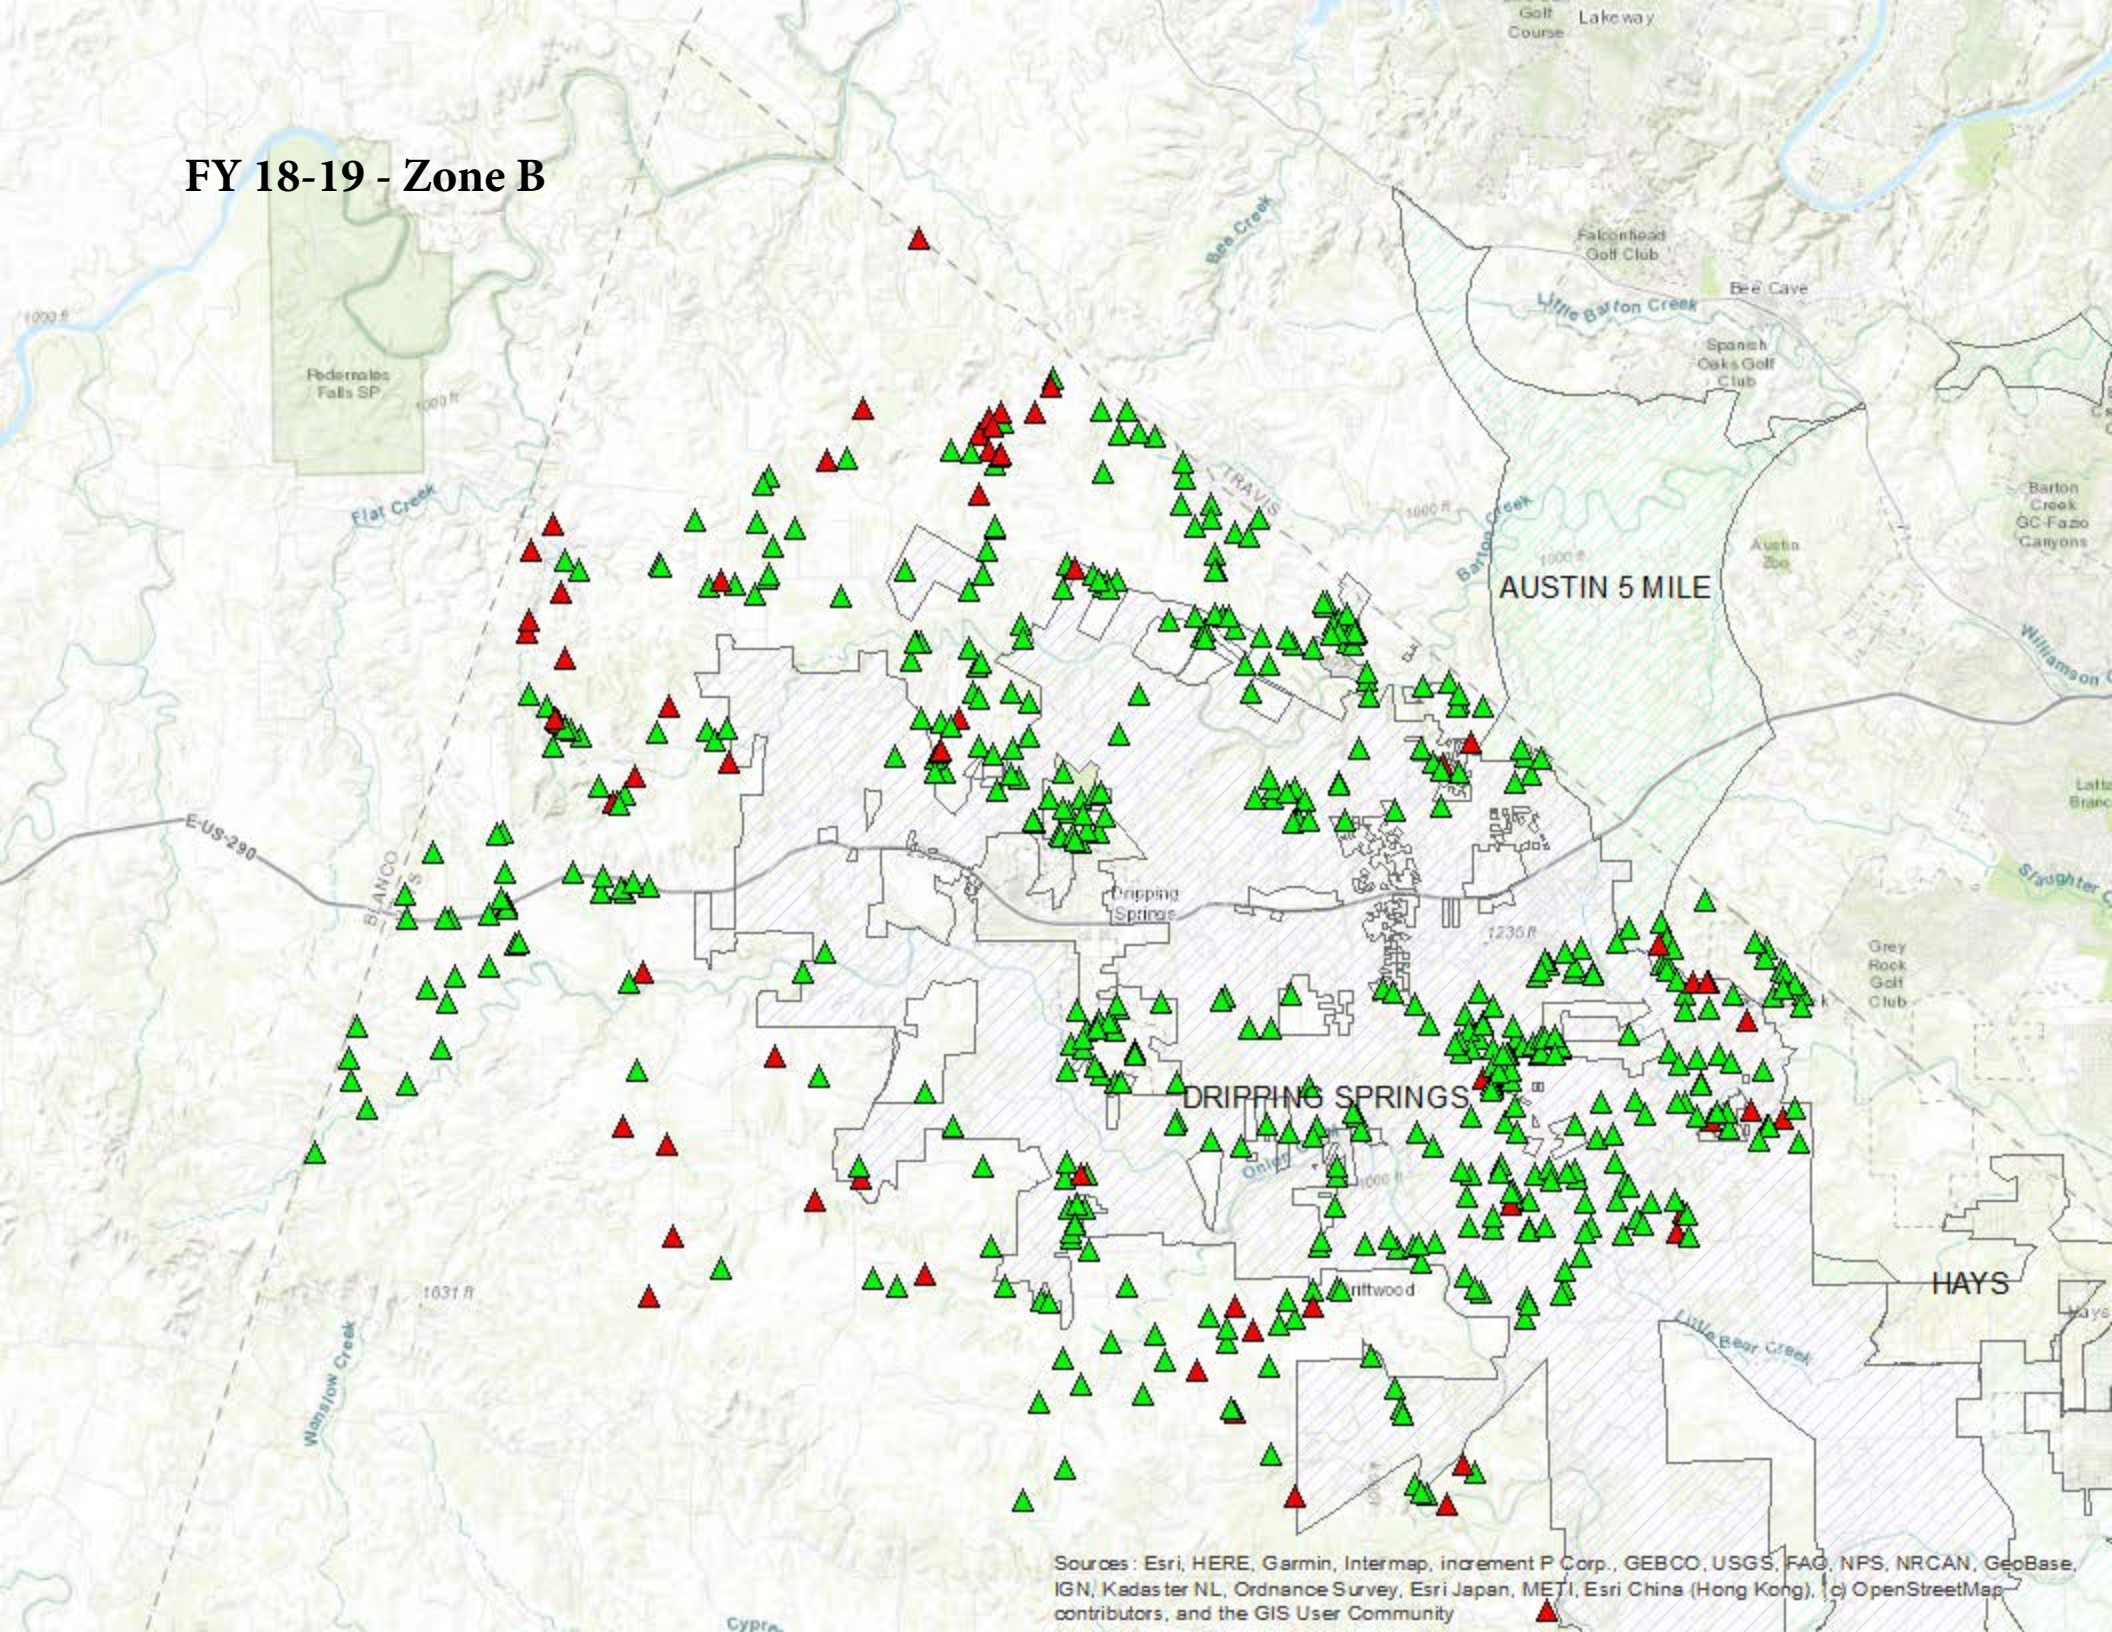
Golf Course Lakeway

FY 18-19 - Zone B

Bee Creek

Falconhead Golf Club

Bee Cave

Little Barton Creek

Spanish Oaks Golf Club

1000 ft

Pedernales Falls SP

1000 ft

TRAVIS

Flat Creek

1000 ft

Barton Creek

1000 ft

Austin Zoo

Barton Creek GC-Fazio Canyons

AUSTIN 5 MILE

Williamson Cr

Latta Branch

E-US-290

BLANCO

Dripping Springs

Slaughter C

1230 ft

Grey Rock Golf Club

DRIPPING SPRINGS

Onion

1000 ft

Driftwood

HAYS

1631 ft

Little Bear Creek

Hays

Wanslow Creek

Sources: Esri, HERE, Garmin, Intermap, increment P Corp., GEBCO, USGS, FAO, NPS, NRCAN, GeoBase, IGN, Kadaster NL, Ordnance Survey, Esri Japan, METI, Esri China (Hong Kong), (c) OpenStreetMap contributors, and the GIS User Community

Cypre